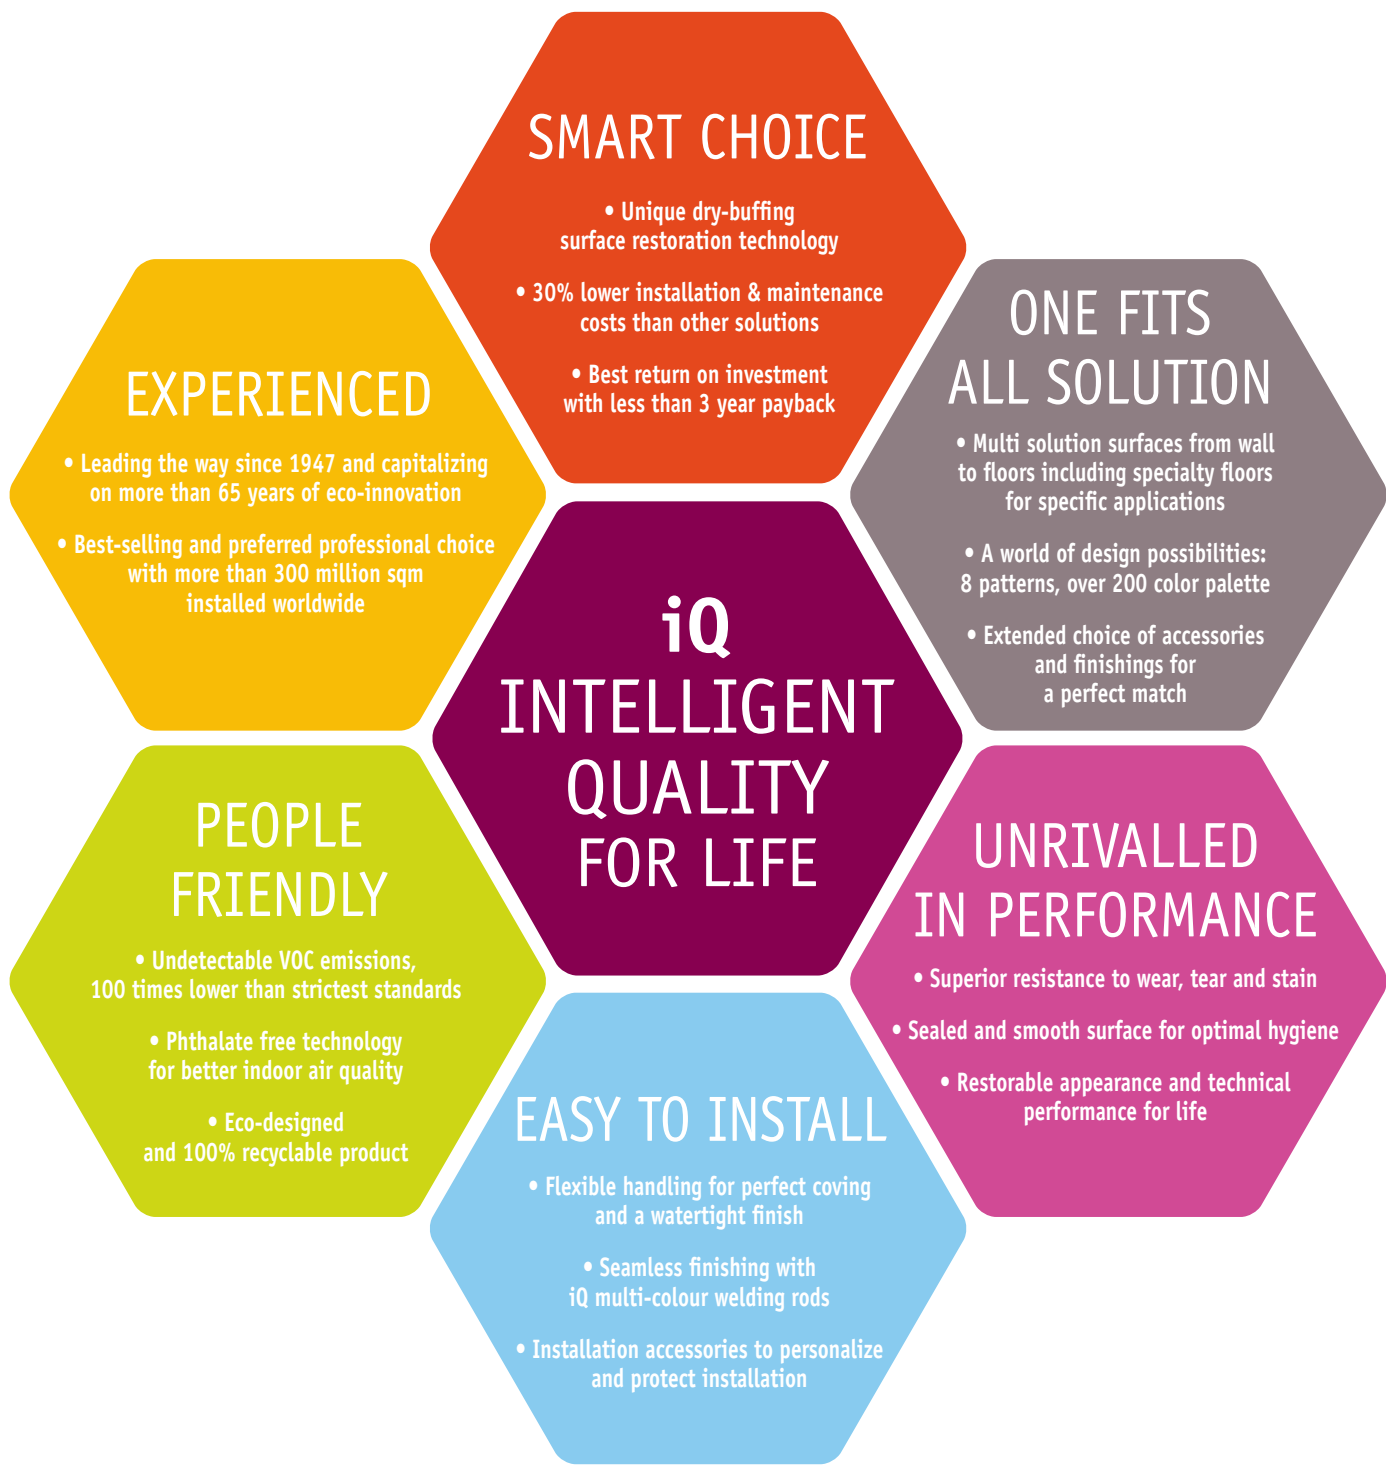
SMART CHOICE

• Unique dry-buffing surface restoration technology

• 30% lower installation & maintenance costs than other solutions

• Best return on investment with less than 3 year payback

EXPERIENCED

• Leading the way since 1947 and capitalizing on more than 65 years of eco-innovation

• Best-selling and preferred professional choice with more than 300 million sqm installed worldwide

ONE FITS ALL SOLUTION

• Multi solution surfaces from wall to floors including specialty floors for specific applications

• A world of design possibilities: 8 patterns, over 200 color palette

• Extended choice of accessories and finishings for a perfect match

iQ
INTELLIGENT QUALITY FOR LIFE

PEOPLE FRIENDLY

• Undetectable VOC emissions, 100 times lower than strictest standards

• Phthalate free technology for better indoor air quality

• Eco-designed and 100% recyclable product

UNRIVALLED IN PERFORMANCE

• Superior resistance to wear, tear and stain

• Sealed and smooth surface for optimal hygiene

• Restorable appearance and technical performance for life

EASY TO INSTALL

• Flexible handling for perfect coving and a watertight finish

• Seamless finishing with iQ multi-colour welding rods

• Installation accessories to personalize and protect installation